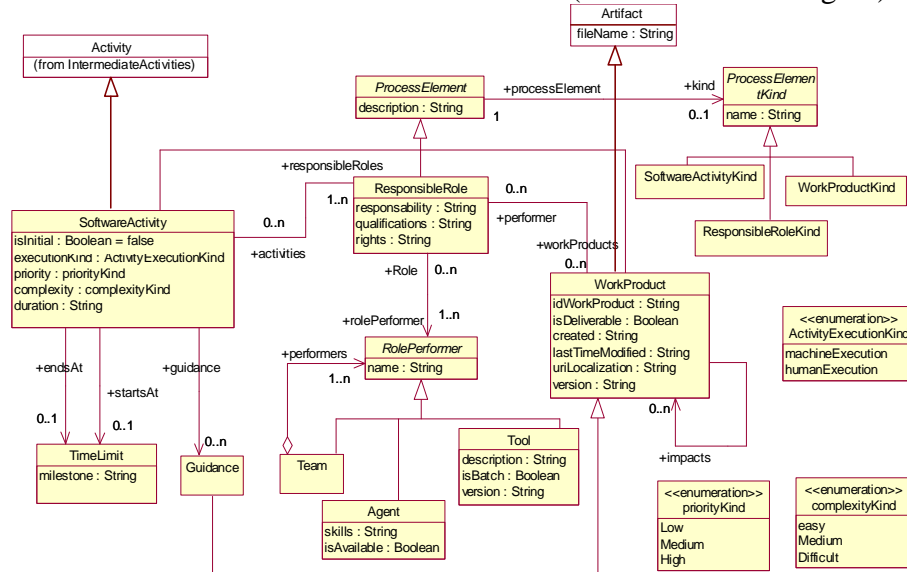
Artifact
fileName : String

Activity
(from IntermediateActivities)

ProcessElement
description : String

+processElement

+kind

1

0..1

ProcessElementKind
name : String

+responsibleRoles

SoftwareActivityKind

WorkProductKind

ResponsibleRoleKind

ResponsibleRole
responsability : String
qualifications : String
rights : String

1..n

0..n

0..n

+performer

+workProducts

+activities

SoftwareActivity
isInitial : Boolean = false
executionKind : ActivityExecutionKind
priority : priorityKind
complexity : complexityKind
duration : String

+Role

0..n

0..n

WorkProduct
idWorkProduct : String
isDeliverable : Boolean
created : String
lastTimeModified : String
uriLocalization : String
version : String

<<enumeration>>
ActivityExecutionKind
machineExecution
humanExecution

+rolePerformer

1..n

+performers

RolePerformer
name : String

1..n

+endsAt

+startsAt

+guidance

0..1

0..1

0..n

0..n

TimeLimit
milestone : String

Guidance

Team

Tool
description : String
isBatch : Boolean
version : String

+impacts

Agent
skills : String
isAvailable : Boolean

<<enumeration>>
priorityKind
Low
Medium
High

<<enumeration>>
complexityKind
easy
Medium
Difficult